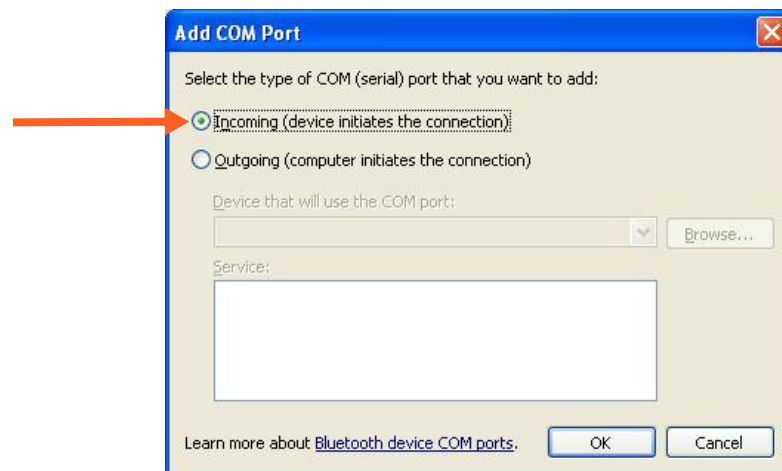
Add COM Port

Select the type of COM (serial) port that you want to add:

Incoming (device initiates the connection)

Outgoing (computer initiates the connection)

Device that will use the COM port:

Browse...

Service:

Learn more about Bluetooth device COM ports.

OK

Cancel